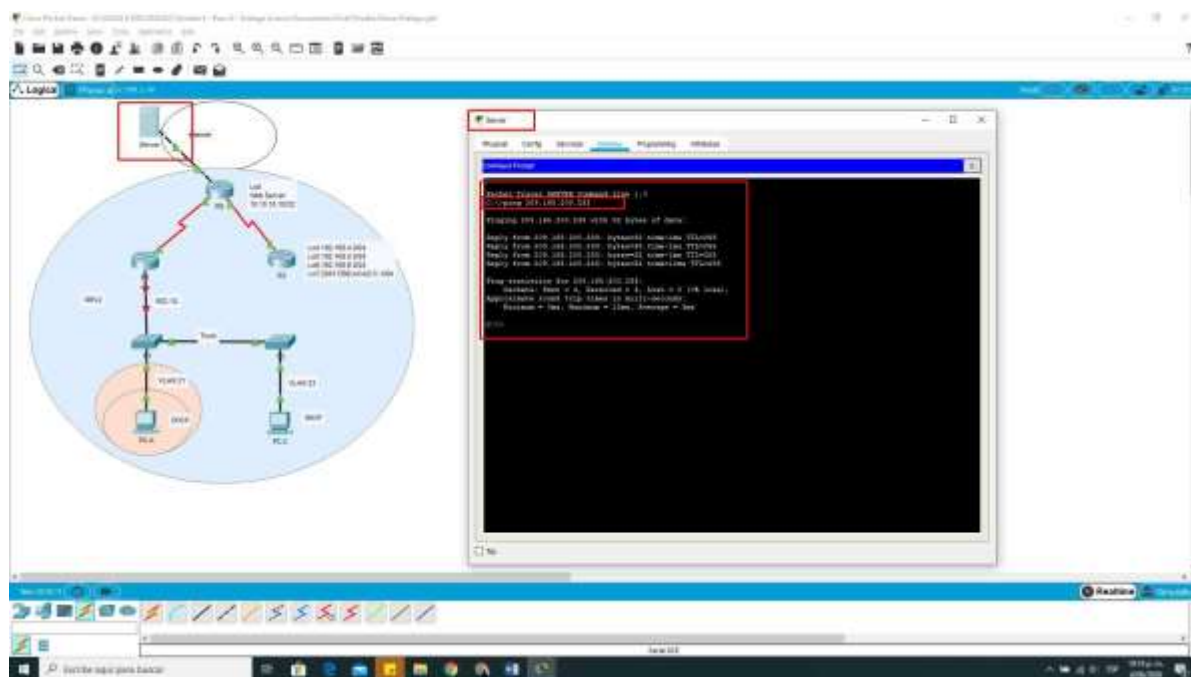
Logical

Server

Internet

R3

R1

R2

RIPv2

802.1Q

Trunk

VLAN 21

VLAN 22

PC-A

PC-C

Server

Physical Config Services Desktop Programming Attributes

Command Prompt

Packet Tracer SERVER Command Line 1.0
C:\>ping 209.165.200.225

Pinging 209.165.200.225 with 32 bytes of data:

Reply from 209.165.200.225: bytes=32 time=1ms TTL=255
Reply from 209.165.200.225: bytes=32 time=1ms TTL=255
Reply from 209.165.200.225: bytes=32 time=1ms TTL=255
Reply from 209.165.200.225: bytes=32 time=1ms TTL=255

Ping statistics for 209.165.200.225:
Packets: Sent = 4, Received = 4, Lost = 0 (0% loss),
Approximate round trip times in milli-seconds:
Minimum = 0ms, Maximum = 1ms, Average = 0ms

C:\>

Top

Realtime

Escribe aquí para buscar